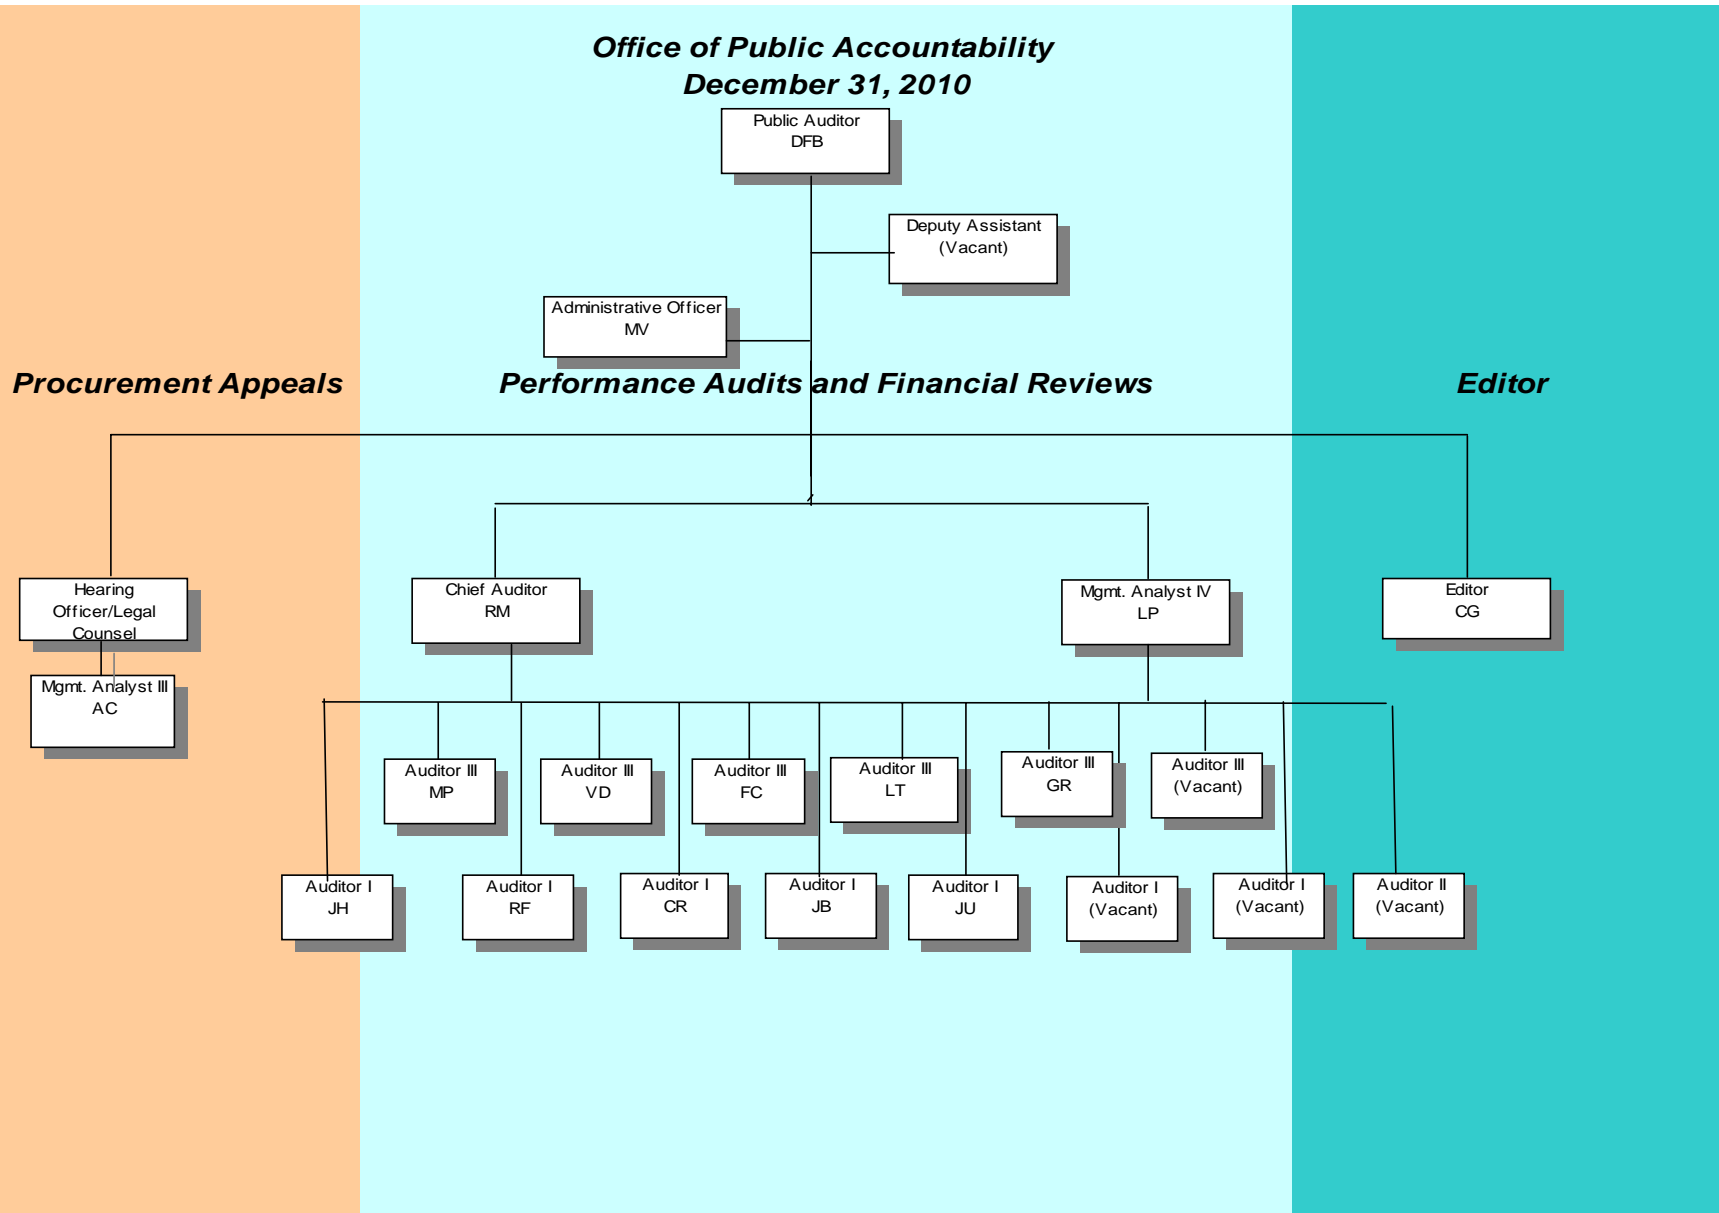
Office of Public Accountability
December 31, 2010

Public Auditor
DFB

Deputy Assistant
(Vacant)

Administrative Officer
MV

Procurement Appeals

Performance Audits and Financial Reviews

Editor

Hearing Officer/Legal Counsel

Mgmt. Analyst III
AC

Chief Auditor
RM

Mgmt. Analyst IV
LP

Editor
CG

Auditor III
MP

Auditor III
VD

Auditor III
FC

Auditor III
LT

Auditor III
GR

Auditor III
(Vacant)

Auditor I
JH

Auditor I
RF

Auditor I
CR

Auditor I
JB

Auditor I
JU

Auditor I
(Vacant)

Auditor I
(Vacant)

Auditor II
(Vacant)